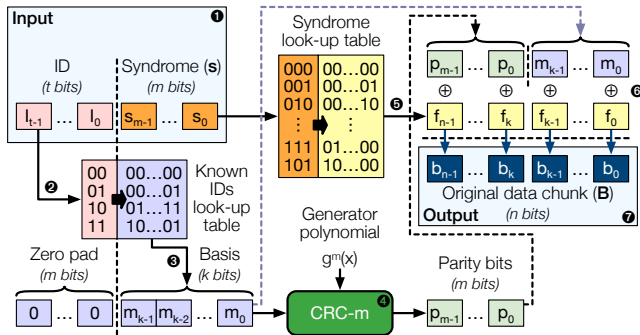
Input ❶

ID
(t bits)

Syndrome (s)
(m bits)

$I_{t-1}$ … $I_0$

$s_{m-1}$ … $s_0$

Syndrome look-up table

| 000 | 00…00 |
|---|---|
| 001 | 00…01 |
| 010 | 00…10 |
| ⋮ | ⋮ |
| 111 | 01…00 |
| 101 | 10…00 |

❺

$p_{m-1}$ … $p_0$ $m_{k-1}$ … $m_0$

⊕ ⊕ ⊕ ⊕ ❻

$f_{n-1}$ … $f_k$ $f_{k-1}$ … $f_0$

$b_{n-1}$ … $b_k$ $b_{k-1}$ … $b_0$

Original data chunk (B)

Output (n bits) ❼

❷

| 00 | 00…00 |
|---|---|
| 01 | 00…01 |
| 10 | 01…11 |
| 11 | 10…01 |

Known IDs look-up table

Basis
(k bits)

❸

Zero pad
(m bits)

0 … 0 $m_{k-1}$ $m_{k-2}$ … $m_0$

Generator polynomial

$g^m(x)$

CRC-m ❹

Parity bits
(m bits)

$p_{m-1}$ … $p_0$